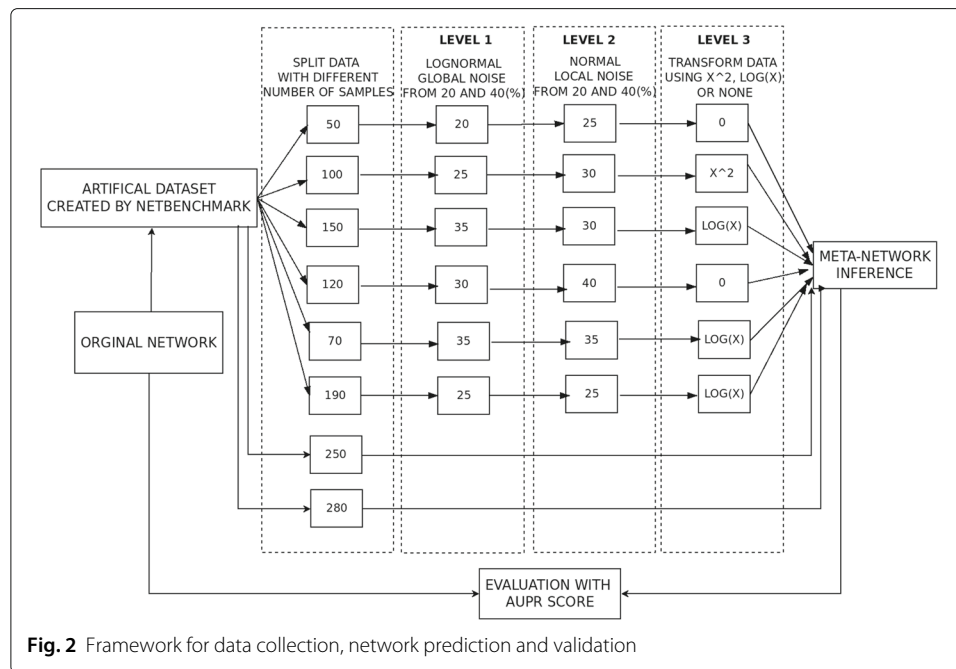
ARTIFICAL DATASET CREATED BY NETBENCHMARK

ORGINAL NETWORK

SPLIT DATA WITH DIFFERENT NUMBER OF SAMPLES

LEVEL 1

LOGNORMAL GLOBAL NOISE FROM 20 AND 40(%)

LEVEL 2

NORMAL LOCAL NOISE FROM 20 AND 40(%)

LEVEL 3

TRANSFORM DATA USING X^2, LOG(X) OR NONE

| | | | |
|---|---|---|---|
| 50 | 20 | 25 | 0 |
| 100 | 25 | 30 | X^2 |
| 150 | 35 | 30 | LOG(X) |
| 120 | 30 | 40 | 0 |
| 70 | 35 | 35 | LOG(X) |
| 190 | 25 | 25 | LOG(X) |
| 250 | | | |
| 280 | | | |

META-NETWORK INFERENCE

EVALUATION WITH AUPR SCORE

**Fig. 2** Framework for data collection, network prediction and validation